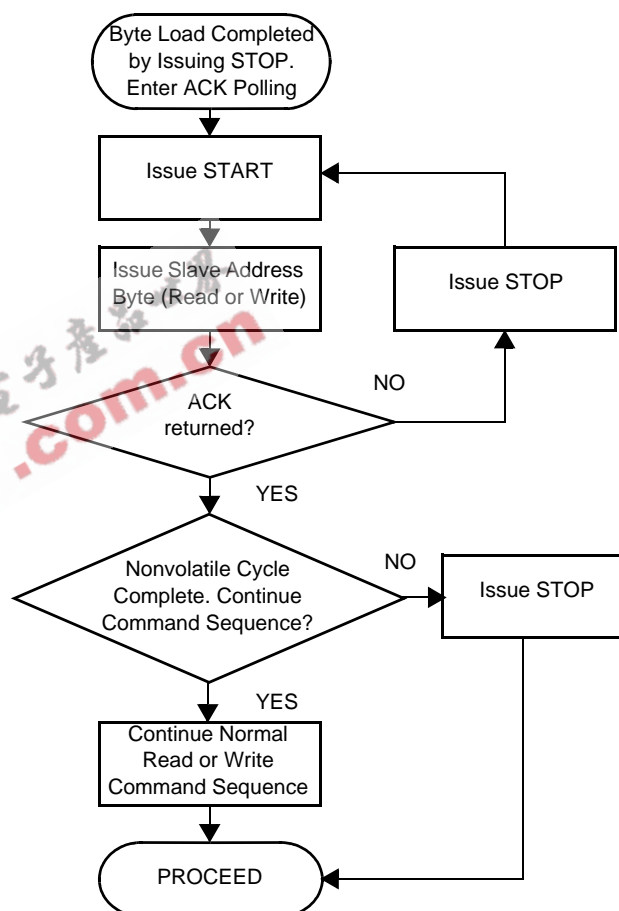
Byte Load Completed by Issuing STOP. Enter ACK Polling

Issue START

Issue Slave Address Byte (Read or Write)

Issue STOP

ACK returned?

NO

YES

Nonvolatile Cycle Complete. Continue Command Sequence?

NO

Issue STOP

YES

Continue Normal Read or Write Command Sequence

PROCEED

子产品世界 .com.cn